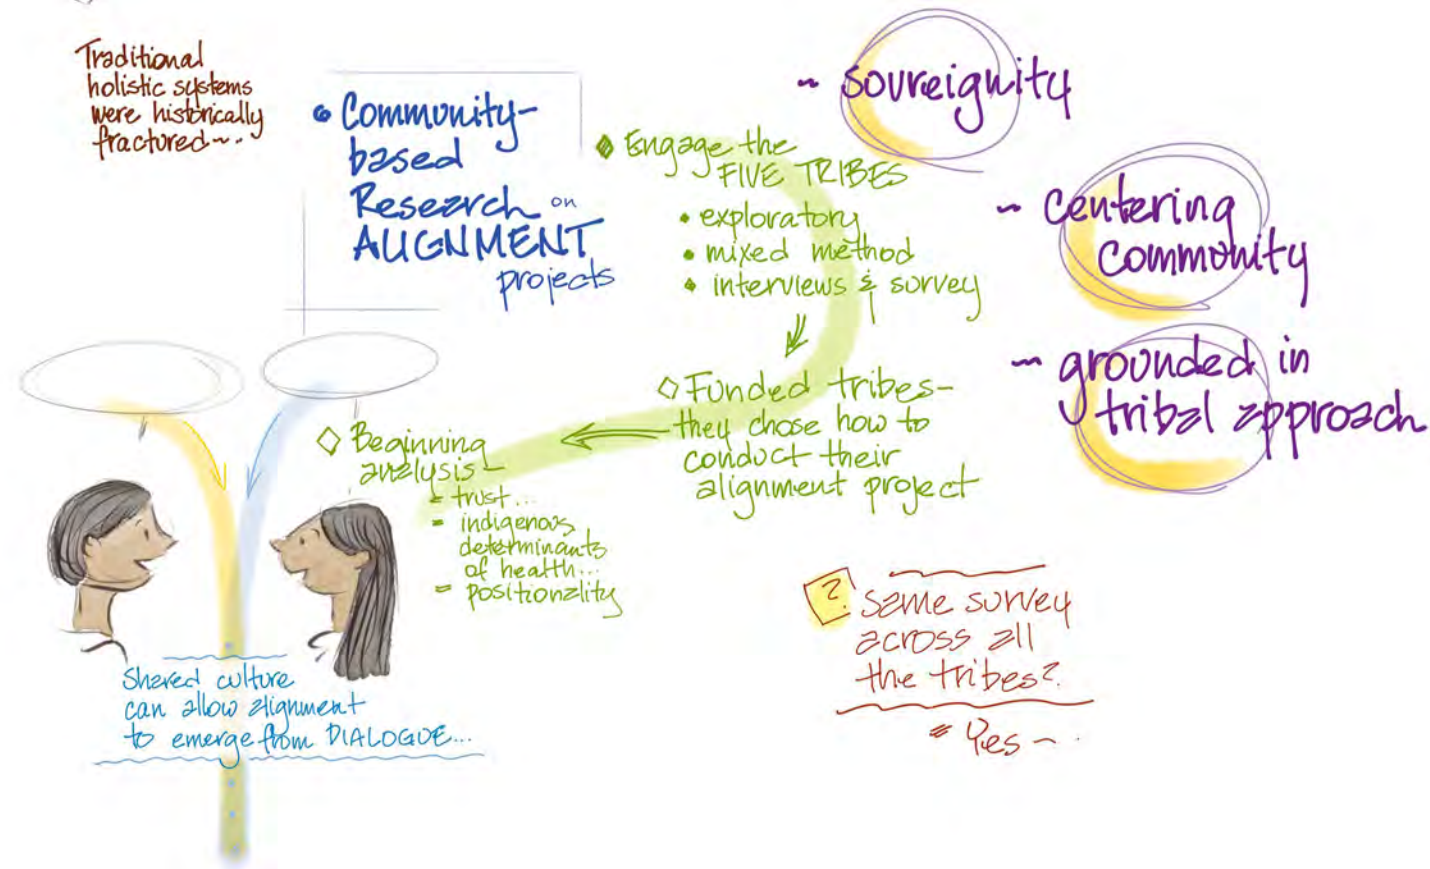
Traditional holistic systems were historically fractured...

• Community-based Research on ALIGNMENT projects

◆ Engage the FIVE TRIBES
• exploratory
• mixed method
• interviews & survey

◇ Funded tribes - they chose how to conduct their alignment project

◇ Beginning analysis
- trust...
- indigenous determinants of health...
- positionality

- sovereignty
- centering community
- grounded in tribal approach

? same survey across all the tribes?
= Yes -

Shared culture can allow alignment to emerge from DIALOGUE...